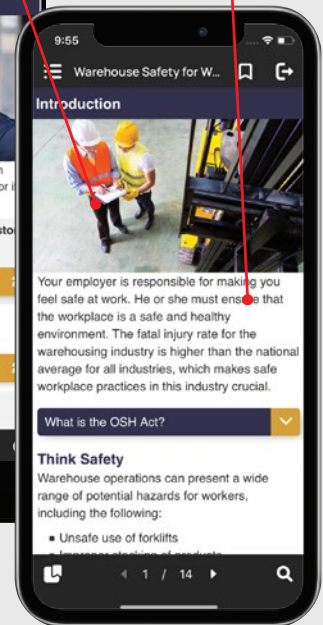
9:55

Warehouse Safety for W...

Introduction

Your employer is responsible for making you feel safe at work. He or she must ensure that the workplace is a safe and healthy environment. The fatal injury rate for the warehousing industry is higher than the national average for all industries, which makes safe workplace practices in this industry crucial.

What is the OSH Act?

Think Safety

Warehouse operations can present a wide range of potential hazards for workers, including the following:

• Unsafe use of forklifts

• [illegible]

1 / 14